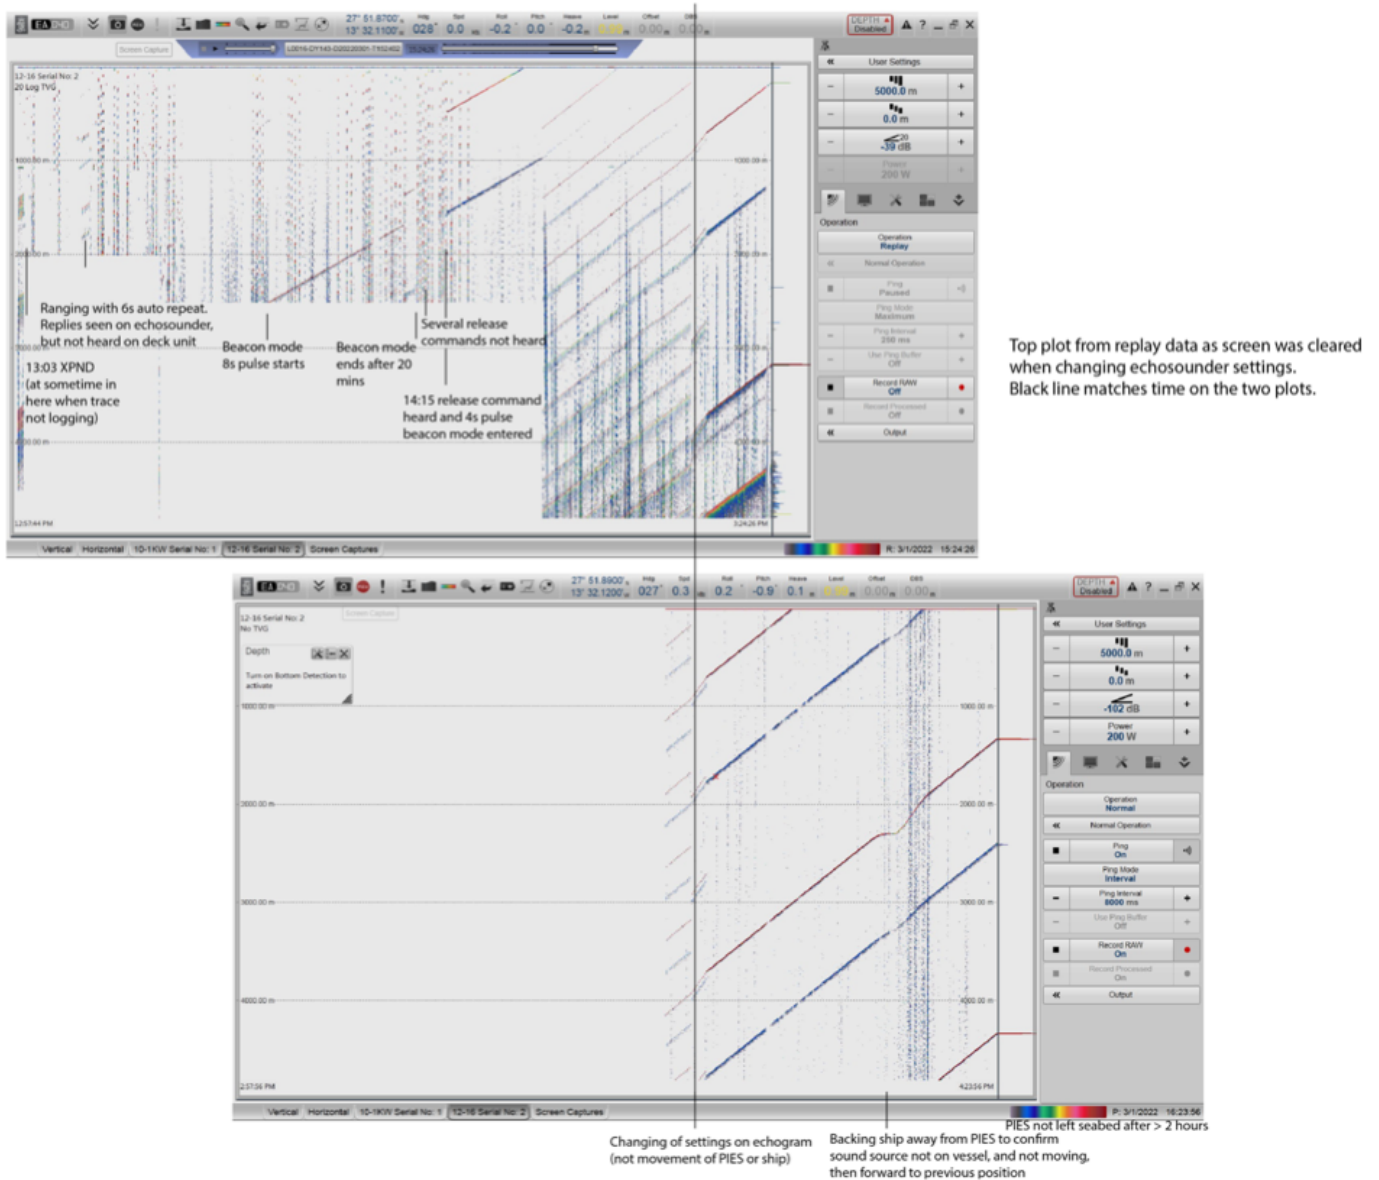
27° 51.8700' 13° 32.1100' 028° 0.0 -0.2 0.0 -0.2

DEPTH Disabled

Screen Capture

12-16 Serial No: 2
20 Log TVG

1000.00 m
2000.00 m
3000.00 m
4000.00 m

Ranging with 6s auto repeat. Replies seen on echosounder, but not heard on deck unit

13:03 XPND (at sometime in here when trace not logging)

Beacon mode 8s pulse starts

Beacon mode ends after 20 mins

Several release commands not heard

14:15 release command heard and 4s pulse beacon mode entered

12:57:44 PM
3:24:26 PM

User Settings
5000.0 m
0.0 m
-39 dB
Power 200 W

Operation
Operation Replay
Normal Operation
Ping Paused
Ping Mode Maximum
Ping Interval 200 ms
Use Ping Buffer Off
Record RAW Off
Record Processed Off
Output

Vertical Horizontal 10-1KW Serial No: 1 12-16 Serial No: 2 Screen Captures
R: 3/1/2022 15:24:26

Top plot from replay data as screen was cleared when changing echosounder settings.
Black line matches time on the two plots.

27° 51.8900' 13° 32.1200' 027° 0.3 0.2 -0.9 0.1

DEPTH Disabled

12-16 Serial No: 2
No TVG

Depth
Turn on Bottom Detection to activate

1000.00 m
2000.00 m
3000.00 m
4000.00 m

2:57:56 PM
4:23:56 PM

User Settings
5000.0 m
0.0 m
-102 dB
Power 200 W

Operation
Operation Normal
Normal Operation
Ping On
Ping Mode Interval
Ping Interval 8000 ms
Use Ping Buffer Off
Record RAW On
Record Processed On
Output

Vertical Horizontal 10-1KW Serial No: 1 12-16 Serial No: 2 Screen Captures
P: 3/1/2022 16:23:56

PIES not left seabed after > 2 hours

Changing of settings on echogram (not movement of PIES or ship)

Backing ship away from PIES to confirm sound source not on vessel, and not moving, then forward to previous position